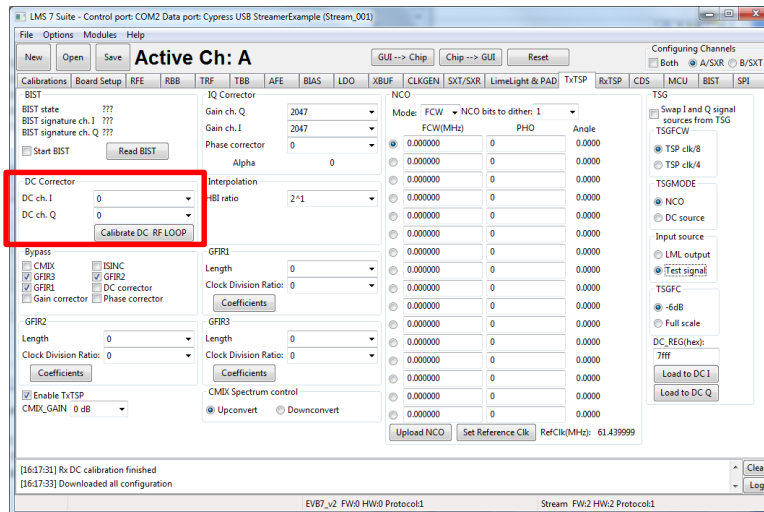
LMS 7 Suite - Control port: COM2 Data port: Cypress USB StreamerExample (Stream_001)

File Options Modules Help

New Open Save Active Ch: A

GUI --> Chip Chip --> GUI Reset

Configuring Channels
Both A/SXR B/SXT

Calibrations Board Setup RFE RBB TRF TBB AFE BIAS LDO XBUF CLKGEN SXT/SXR LimeLight & PAD TxTSP RxTSP CDS MCU BIST SPI

BIST
BIST state ???
BIST signature ch. I ???
BIST signature ch. Q ???
Start BIST
Read BIST

DC Corrector
DC ch. I 0
DC ch. Q 0
Calibrate DC RF LOOP

Bypass
CMIX
ISINC
GFIR3
GFIR2
GFIR1
DC corrector
Gain corrector
Phase corrector

GFIR2
Length 0
Clock Division Ratio: 0
Coefficients

Enable TxTSP
CMIX_GAIN 0 dB

IQ Corrector
Gain ch. Q 2047
Gain ch. I 2047
Phase corrector 0
Alpha 0

Interpolation
HBI ratio 2^1

GFIR1
Length 0
Clock Division Ratio: 0
Coefficients

GFIR3
Length 0
Clock Division Ratio: 0
Coefficients

CMIX Spectrum control
Upconvert
Downconvert

NCO
Mode: FCW NCO bits to dither: 1

| | FCW(MHz) | PHO | Angle |
|---|---|---|---|
| | 0.000000 | 0 | 0.0000 |
| | 0.000000 | 0 | 0.0000 |
| | 0.000000 | 0 | 0.0000 |
| | 0.000000 | 0 | 0.0000 |
| | 0.000000 | 0 | 0.0000 |
| | 0.000000 | 0 | 0.0000 |
| | 0.000000 | 0 | 0.0000 |
| | 0.000000 | 0 | 0.0000 |
| | 0.000000 | 0 | 0.0000 |
| | 0.000000 | 0 | 0.0000 |
| | 0.000000 | 0 | 0.0000 |
| | 0.000000 | 0 | 0.0000 |
| | 0.000000 | 0 | 0.0000 |
| | 0.000000 | 0 | 0.0000 |
| | 0.000000 | 0 | 0.0000 |
| | 0.000000 | 0 | 0.0000 |

Upload NCO Set Reference Clk RefClk(MHz): 61.439999

TSG
Swap I and Q signal sources from TSG
TSGFCW
TSP clk/8
TSP clk/4
TSGMODE
NCO
DC source
Input source
LML output
Test signal
TSGFC
-6dB
Full scale
DC_REG(hex):
7fff
Load to DC I
Load to DC Q

[16:17:31] Rx DC calibration finished
[16:17:33] Downloaded all configuration

Clea
Log

EVB7_v2 FW:0 HW:0 Protocol:1
Stream FW:2 HW:2 Protocol:1